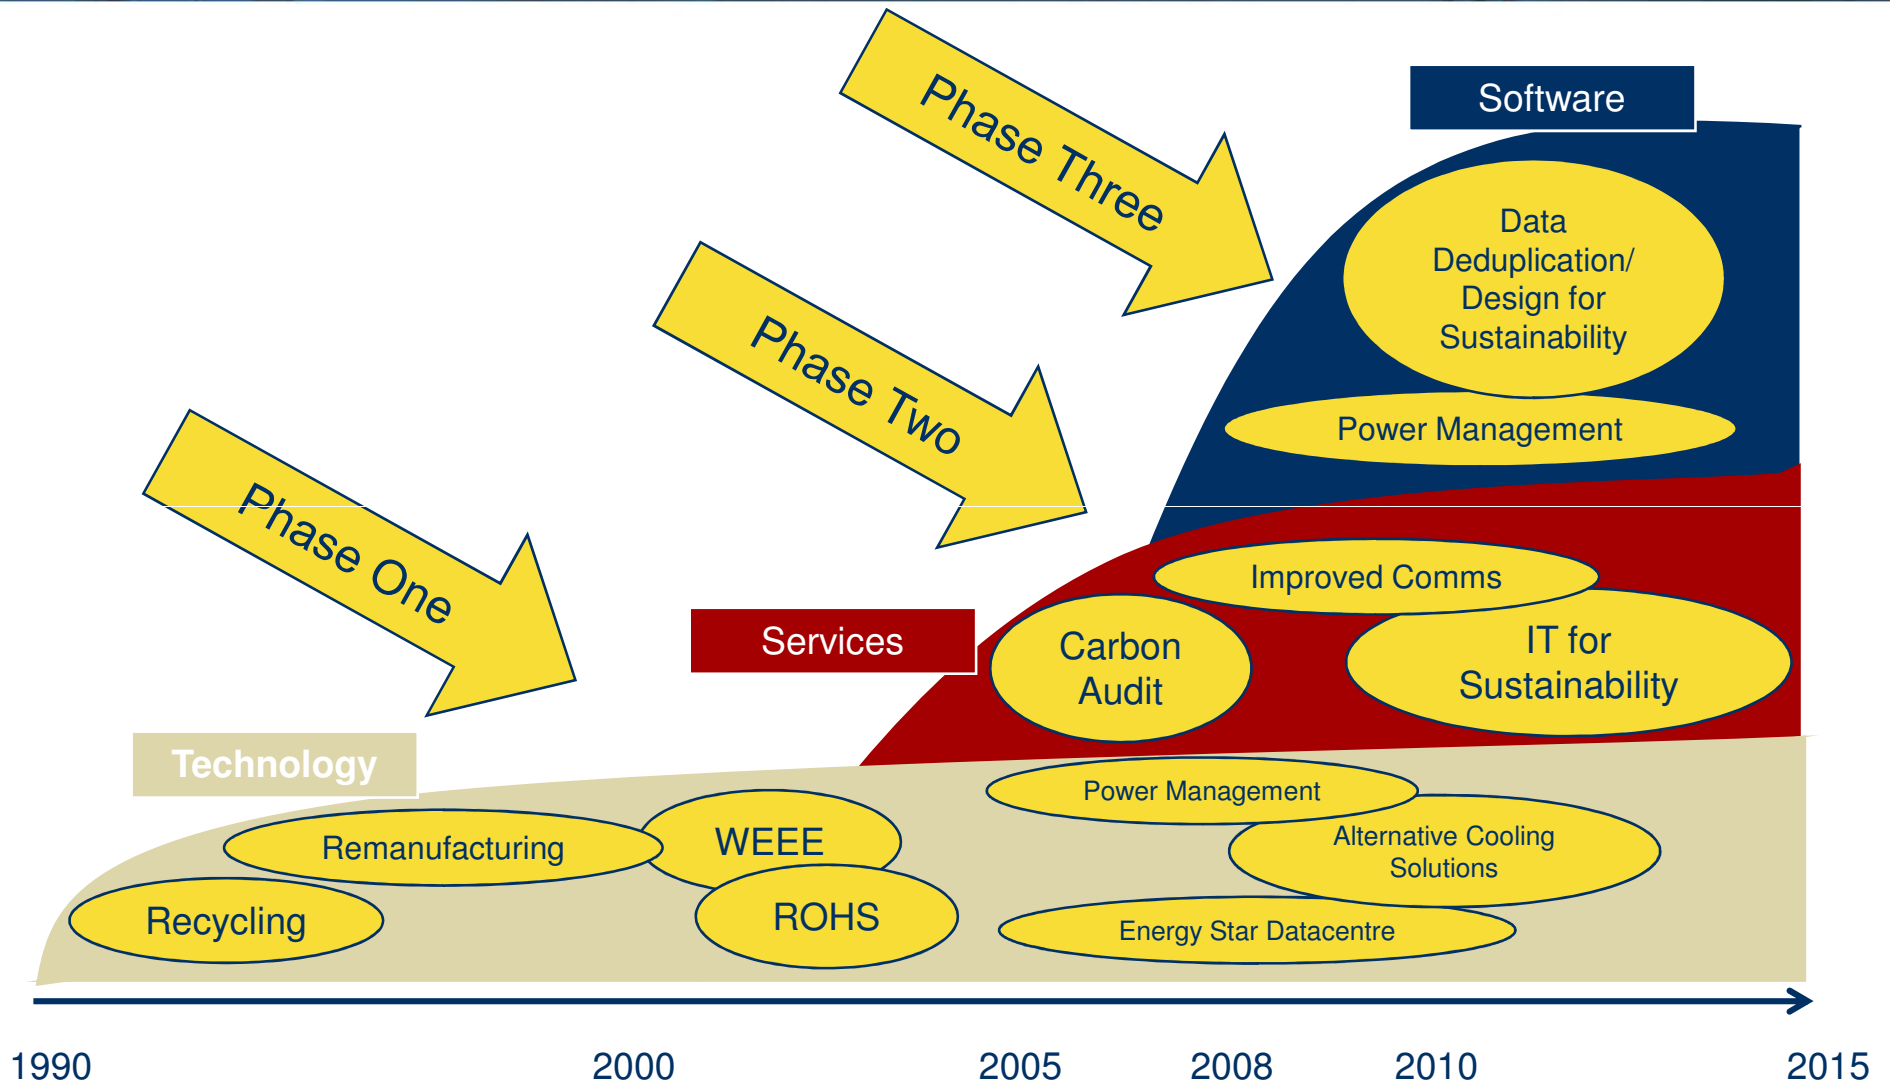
Phase Three

Software

Data Deduplication/ Design for Sustainability

Power Management

Phase Two

Phase One

Improved Comms

Services

Carbon Audit

IT for Sustainability

Technology

Power Management

Remanufacturing

WEEE

Alternative Cooling Solutions

Recycling

ROHS

Energy Star Datacentre

1990

2000

2005

2008

2010

2015